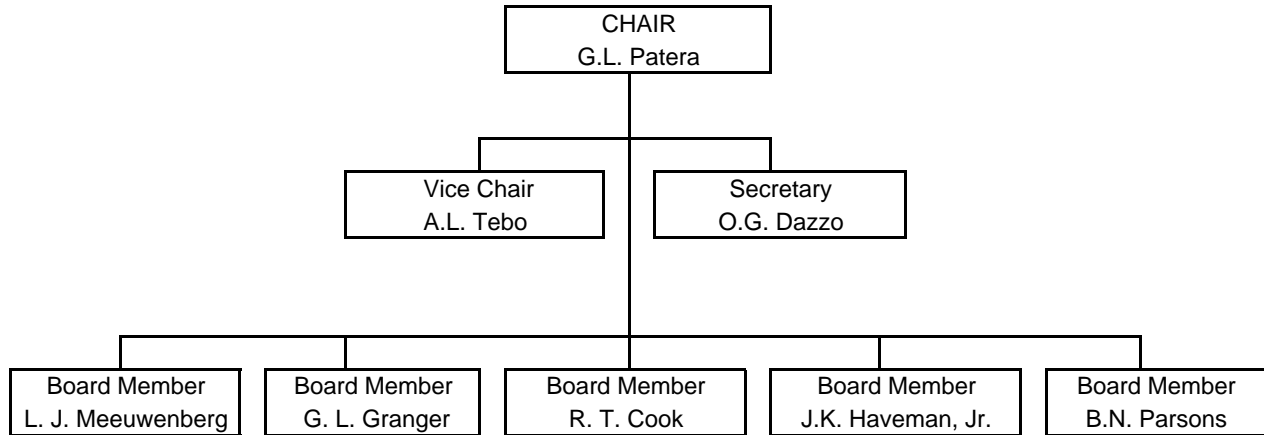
CHAIR
G.L. Patera

Vice Chair
A.L. Tebo

Secretary
O.G. Dazzo

Board Member
L. J. Meeuwenberg

Board Member
G. L. Granger

Board Member
R. T. Cook

Board Member
J.K. Haveman, Jr.

Board Member
B.N. Parsons